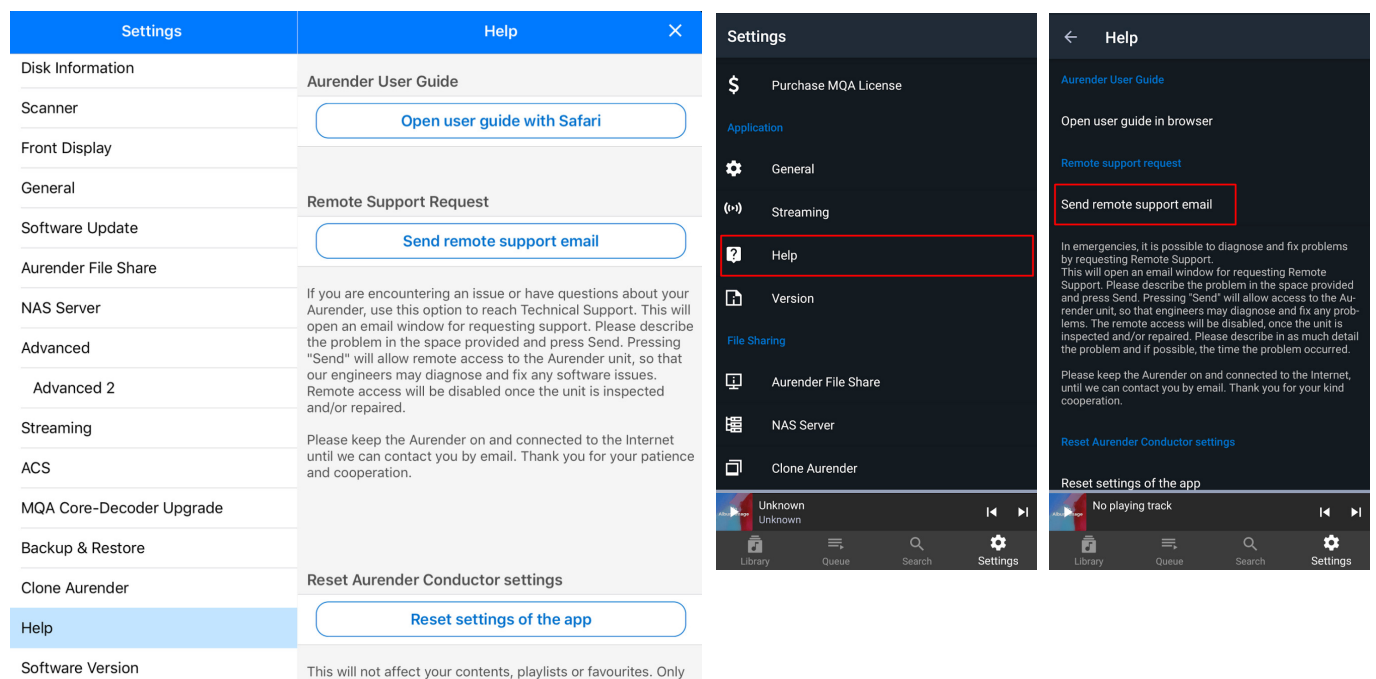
Settings

Disk Information
Scanner
Front Display
General
Software Update
Aurender File Share
NAS Server
Advanced
Advanced 2
Streaming
ACS
MQA Core-Decoder Upgrade
Backup & Restore
Clone Aurender
Help
Software Version

Help ✕

Aurender User Guide

Open user guide with Safari

Remote Support Request

Send remote support email

If you are encountering an issue or have questions about your Aurender, use this option to reach Technical Support. This will open an email window for requesting support. Please describe the problem in the space provided and press Send. Pressing "Send" will allow remote access to the Aurender unit, so that our engineers may diagnose and fix any software issues. Remote access will be disabled once the unit is inspected and/or repaired.

Please keep the Aurender on and connected to the Internet until we can contact you by email. Thank you for your patience and cooperation.

Reset Aurender Conductor settings

Reset settings of the app

This will not affect your contents, playlists or favourites. Only

Settings

Purchase MQA License

Application

General
Streaming
Help
Version

File Sharing

Aurender File Share
NAS Server
Clone Aurender

Unknown
Unknown

Library Queue Search Settings

Help

Aurender User Guide

Open user guide in browser

Remote support request

Send remote support email

In emergencies, it is possible to diagnose and fix problems by requesting Remote Support.
This will open an email window for requesting Remote Support. Please describe the problem in the space provided and press Send. Pressing "Send" will allow access to the Aurender unit, so that engineers may diagnose and fix any problems. The remote access will be disabled, once the unit is inspected and/or repaired. Please describe in as much detail the problem and if possible, the time the problem occurred.

Please keep the Aurender on and connected to the Internet, until we can contact you by email. Thank you for your kind cooperation.

Reset Aurender Conductor settings

Reset settings of the app

No playing track

Library Queue Search Settings